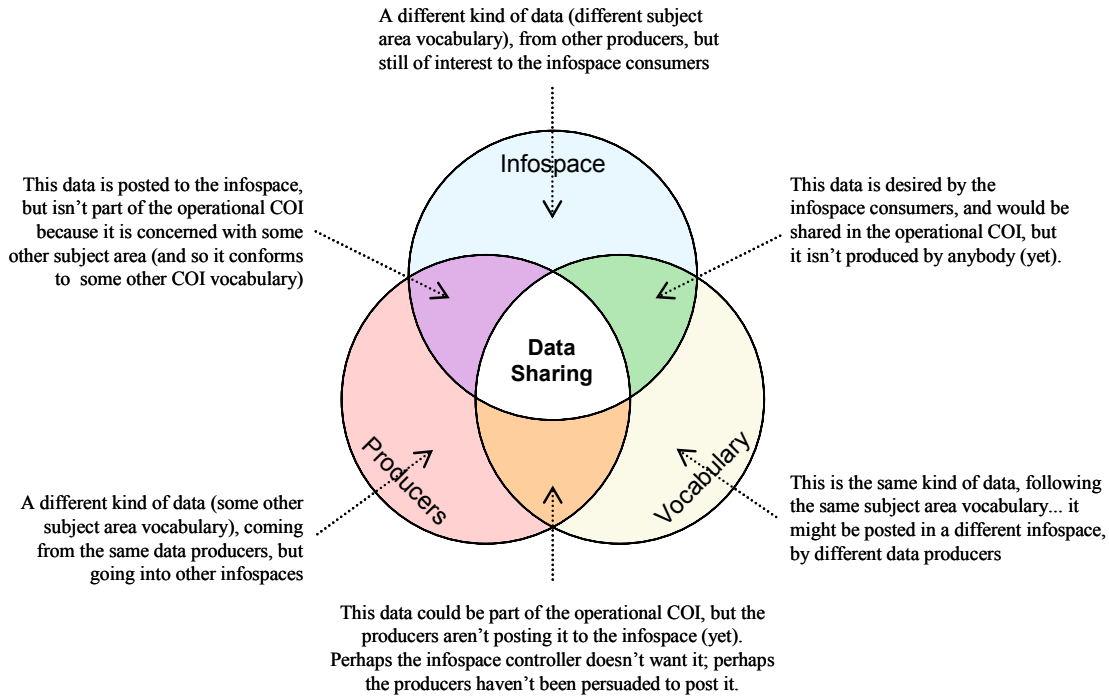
A different kind of data (different subject area vocabulary), from other producers, but still of interest to the infospace consumers

Infospace

This data is posted to the infospace, but isn't part of the operational COI because it is concerned with some other subject area (and so it conforms to some other COI vocabulary)

This data is desired by the infospace consumers, and would be shared in the operational COI, but it isn't produced by anybody (yet).

Data Sharing

Producers

Vocabulary

A different kind of data (some other subject area vocabulary), coming from the same data producers, but going into other infospaces

This is the same kind of data, following the same subject area vocabulary... it might be posted in a different infospace, by different data producers

This data could be part of the operational COI, but the producers aren't posting it to the infospace (yet). Perhaps the infospace controller doesn't want it; perhaps the producers haven't been persuaded to post it.